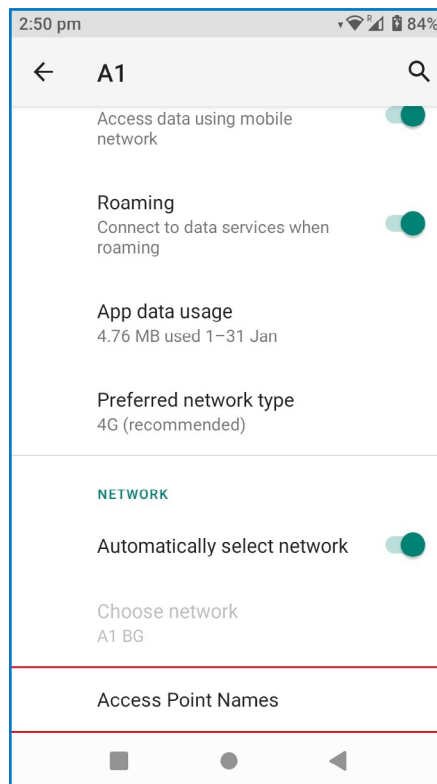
2:50 pm
84%

A1

Access data using mobile network

Roaming
Connect to data services when roaming

App data usage
4.76 MB used 1–31 Jan

Preferred network type
4G (recommended)

NETWORK

Automatically select network

Choose network
A1 BG

Access Point Names